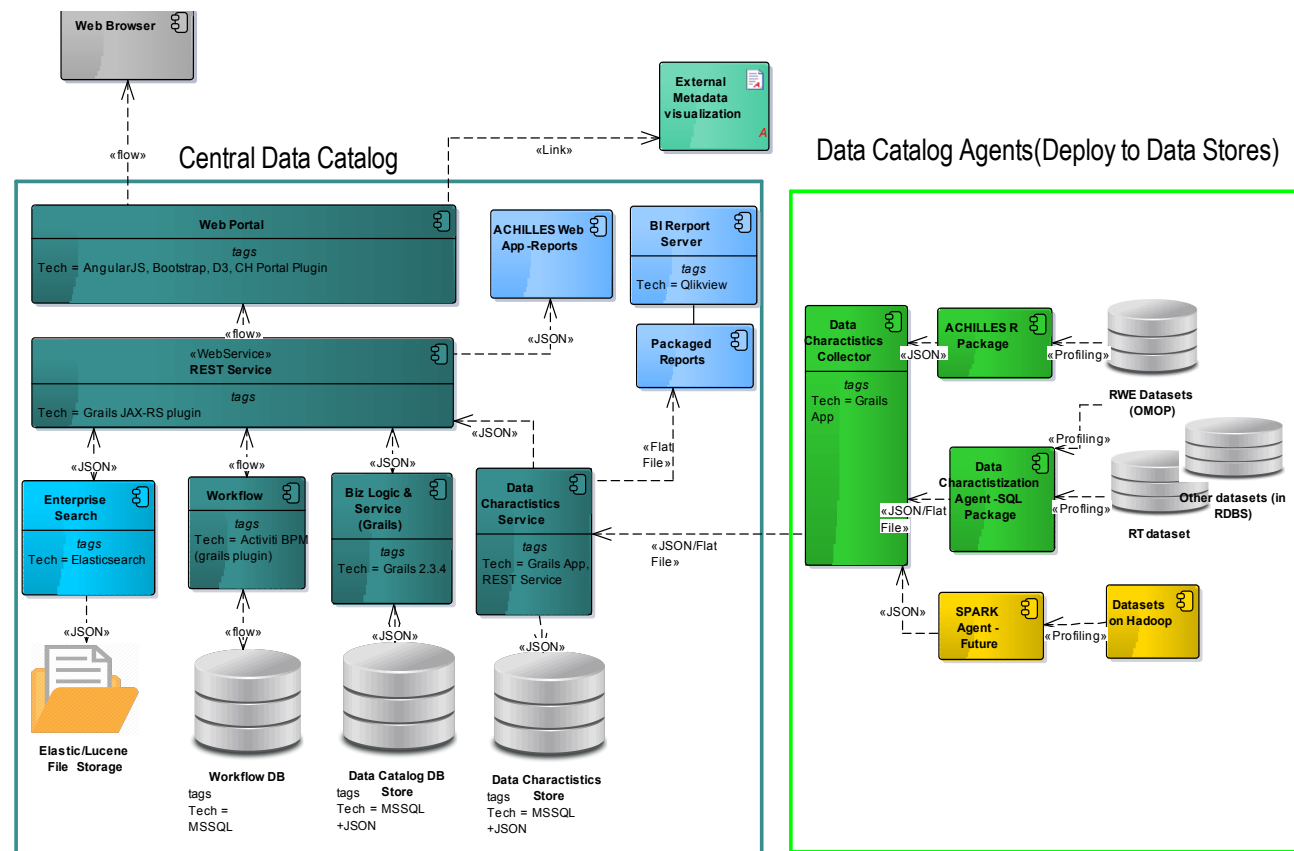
Web Browser

«flow»

External Metadata visualization

«Link»

Central Data Catalog

Data Catalog Agents(Deploy to Data Stores)

Web Portal

tags
Tech = AngularJS, Bootstrap, D3, CH Portal Plugin

ACHILLES Web App -Reports

BI Rerport Server

tags
Tech = Qlikview

«flow»

«JSON»

Packaged Reports

«WebService»
REST Service

tags
Tech = Grails JAX-RS plugin

«JSON»

«Flat File»

«JSON»

«flow»

«JSON»

Enterprise Search

tags
Tech = Elasticsearch

Workflow

tags
Tech = Activiti BPM (grails plugin)

Biz Logic & Service (Grails)

tags
Tech = Grails 2.3.4

Data Charactistics Service

tags
Tech = Grails App, REST Service

«JSON/Flat File»

«JSON»

«flow»

«JSON»

«JSON»

Elastic/Lucene File Storage

Workflow DB
tags
Tech = MSSQL

Data Catalog DB Store
tags
Tech = MSSQL +JSON

Data Charactistics Store
tags
Tech = MSSQL +JSON

Data Charactistics Collector

tags
Tech = Grails App

«JSON»

ACHILLES R Package

«Profiling»

RWE Datasets (OMOP)

«Profiling»

Data Charactistization Agent -SQL Package

«JSON/Flat File»

«Profiling»

Other datasets (in RDBS)

RT dataset

«JSON»

SPARK Agent - Future

«Profiling»

Datasets on Hadoop